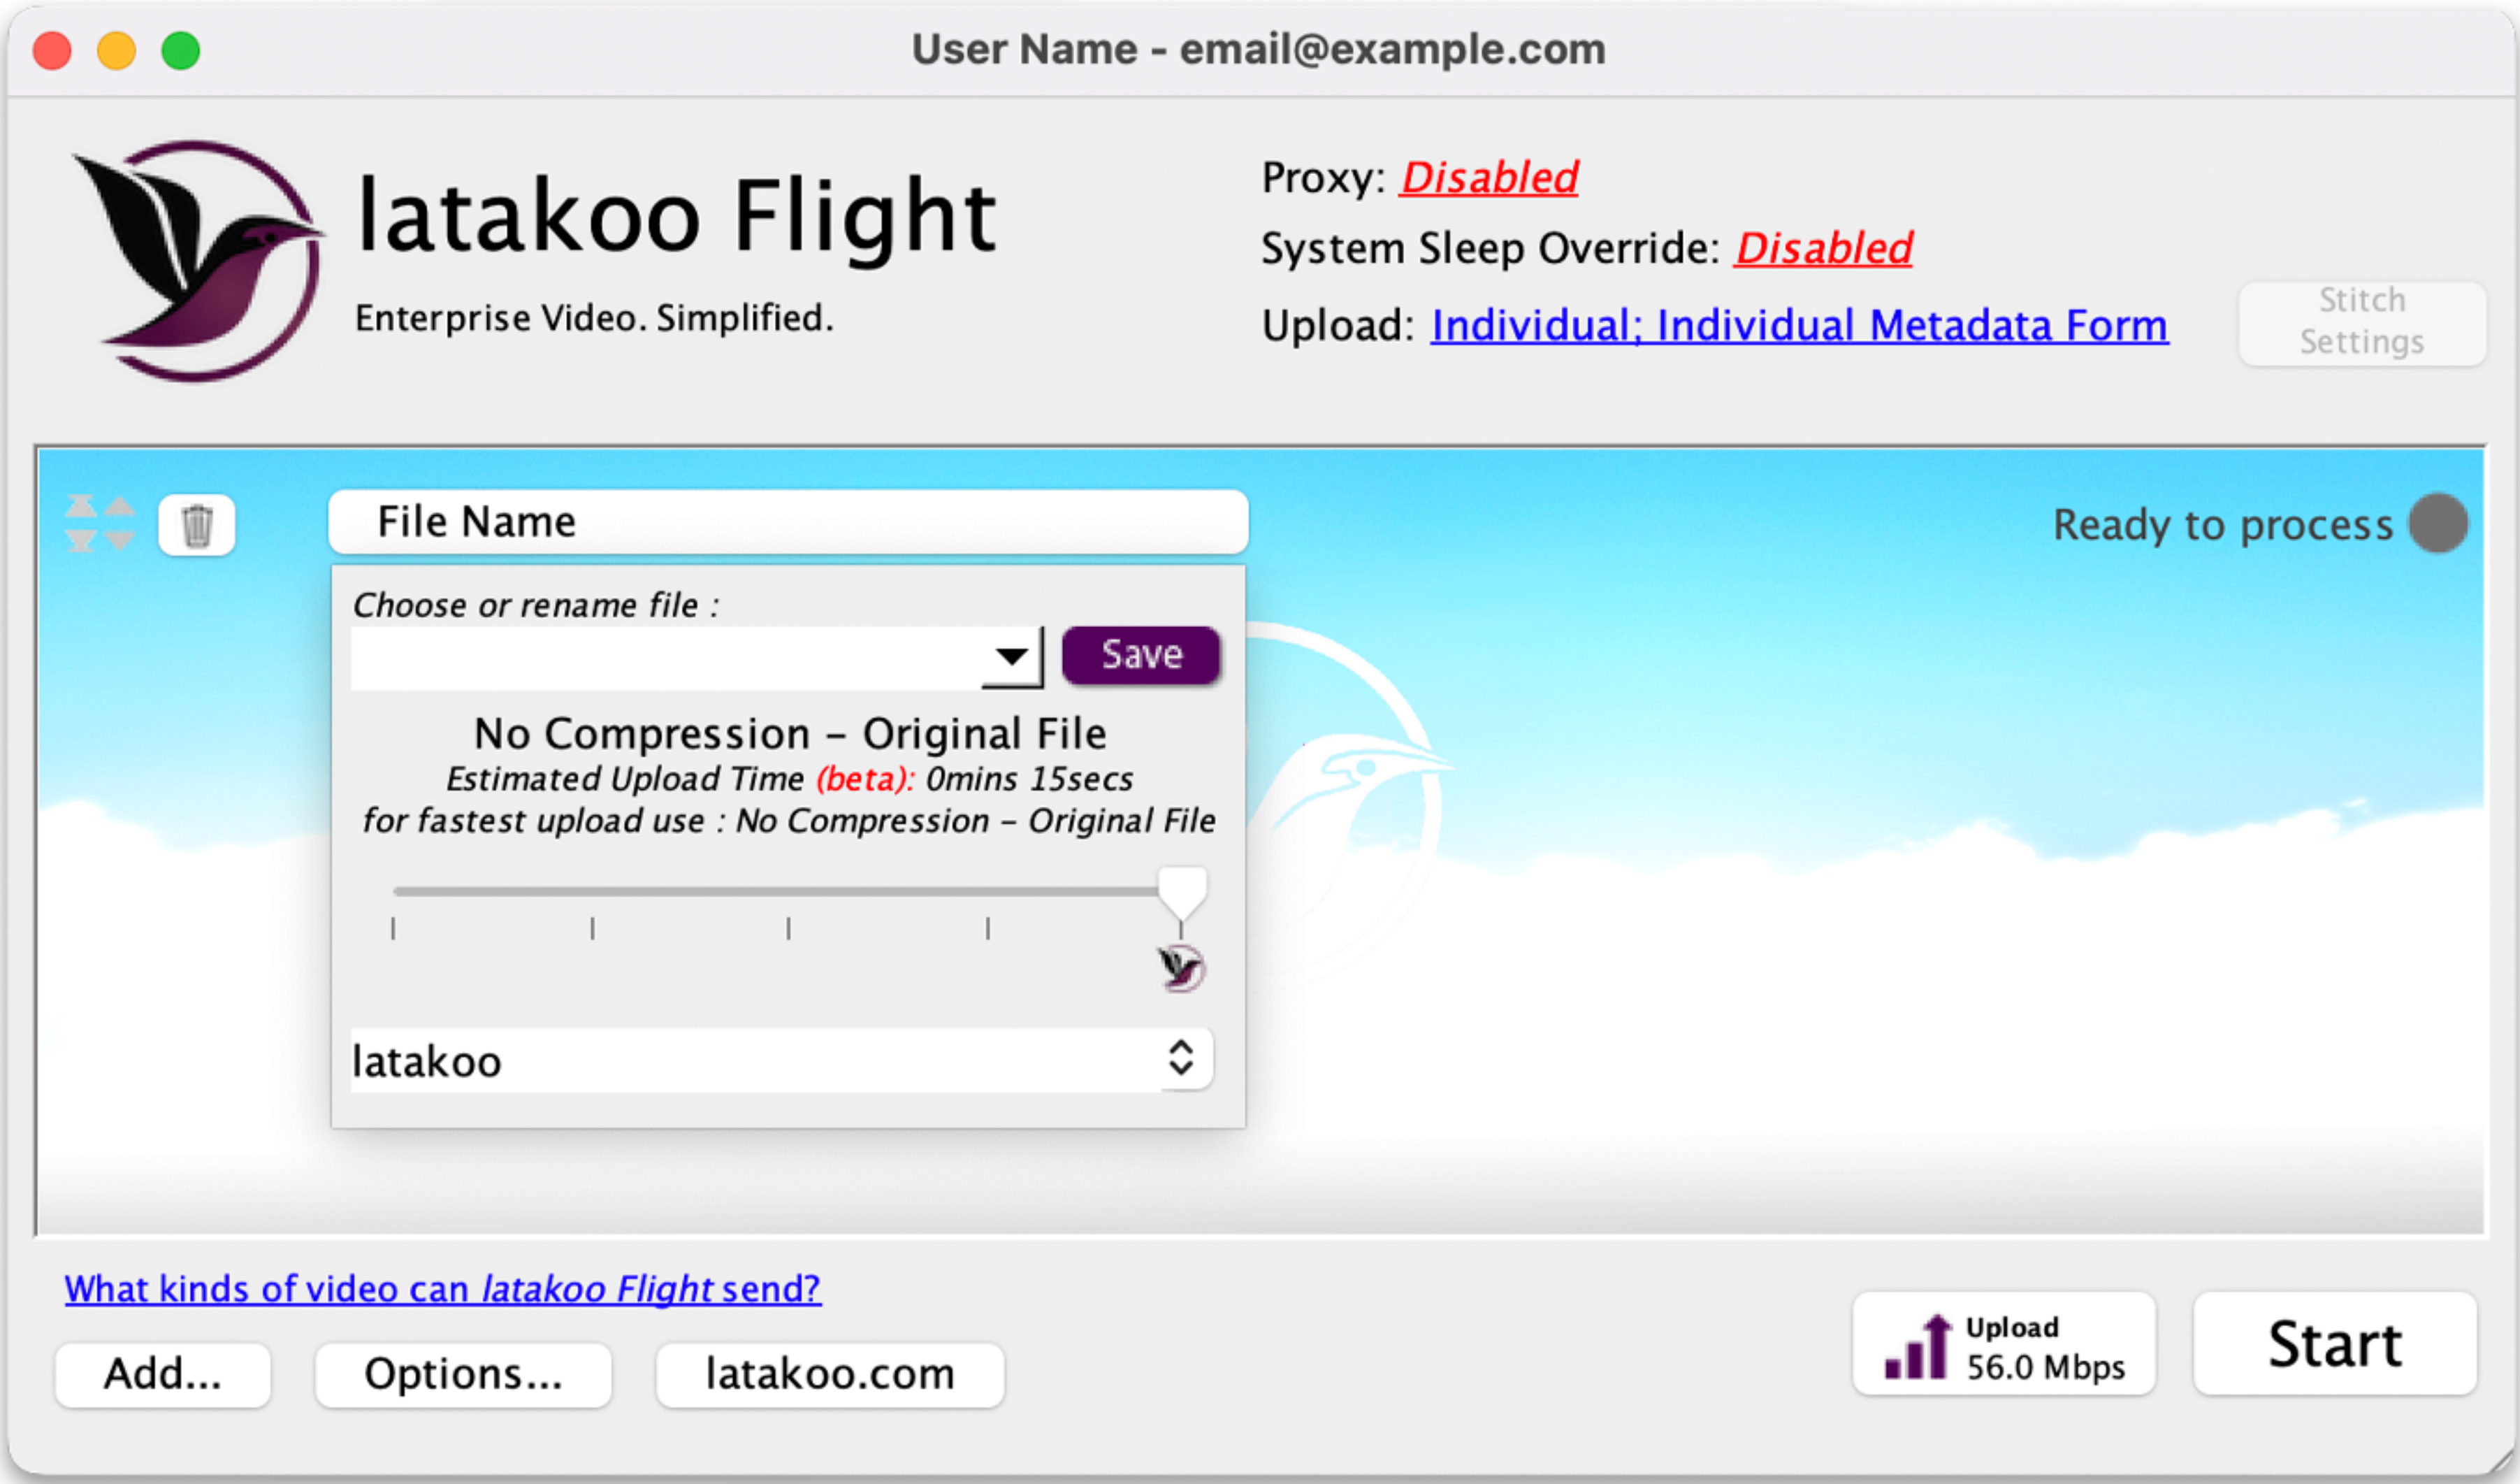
User Name - email@example.com

latakoo Flight

Enterprise Video. Simplified.

Proxy: Disabled

System Sleep Override: Disabled

Upload: Individual; Individual Metadata Form

Stitch Settings

File Name

Ready to process

Choose or rename file :

Save

No Compression – Original File

Estimated Upload Time (beta): 0mins 15secs

for fastest upload use : No Compression – Original File

latakoo

What kinds of video can latakoo Flight send?

Add...

Options...

latakoo.com

Upload 56.0 Mbps

Start